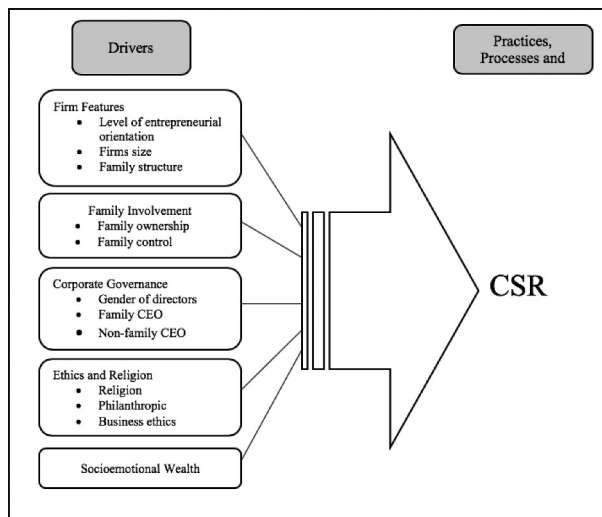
Drivers

Practices, Processes and

Firm Features
- Level of entrepreneurial orientation
- Firms size
- Family structure

Family Involvement
- Family ownership
- Family control

Corporate Governance
- Gender of directors
- Family CEO
- Non-family CEO

Ethics and Religion
- Religion
- Philanthropic
- Business ethics

Socioemotional Wealth

CSR